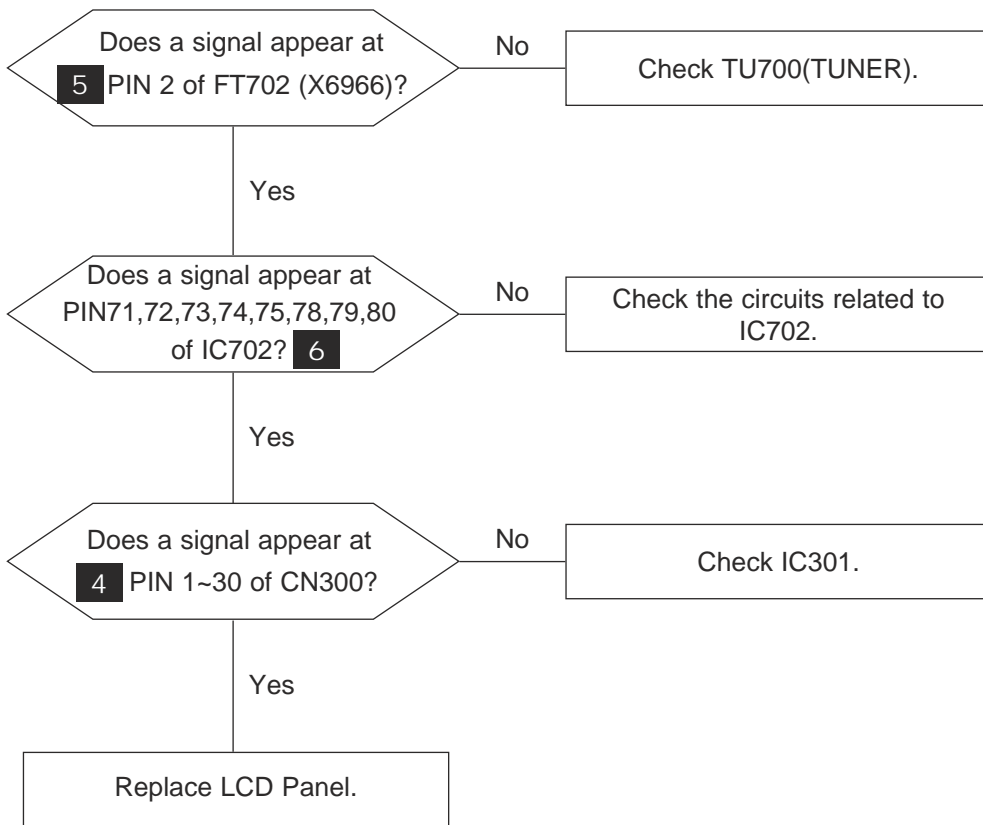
Does a signal appear at 5 PIN 2 of FT702 (X6966)?

No

Check TU700(TUNER).

Yes

Does a signal appear at PIN71,72,73,74,75,78,79,80 of IC702? 6

No

Check the circuits related to IC702.

Yes

Does a signal appear at 4 PIN 1~30 of CN300?

No

Check IC301.

Yes

Replace LCD Panel.